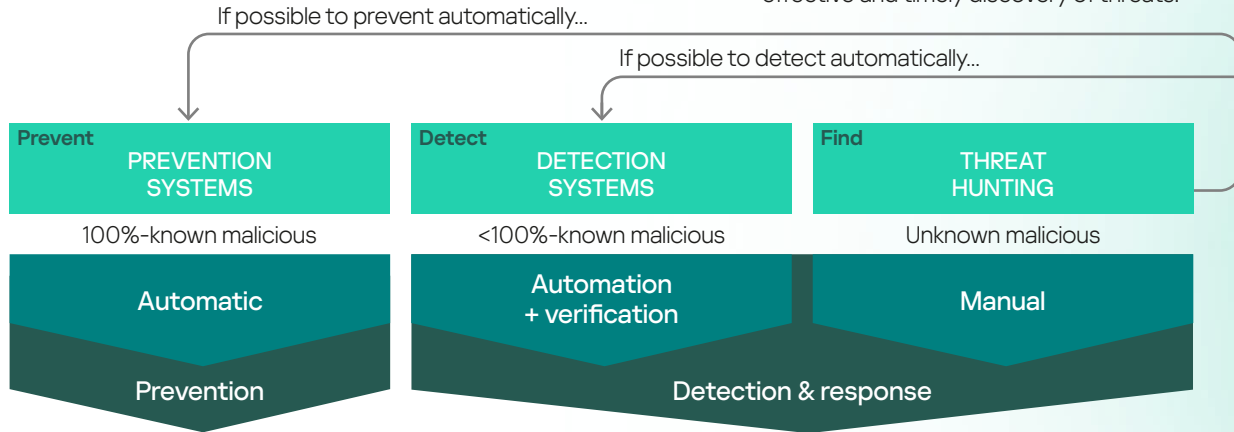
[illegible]

If possible to prevent automatically...

If possible to detect automatically...

Prevent
PREVENTION SYSTEMS

Detect
DETECTION SYSTEMS

Find
THREAT HUNTING

100%-known malicious

<100%-known malicious

Unknown malicious

Automatic

Automation + verification

Manual

Prevention

Detection & response